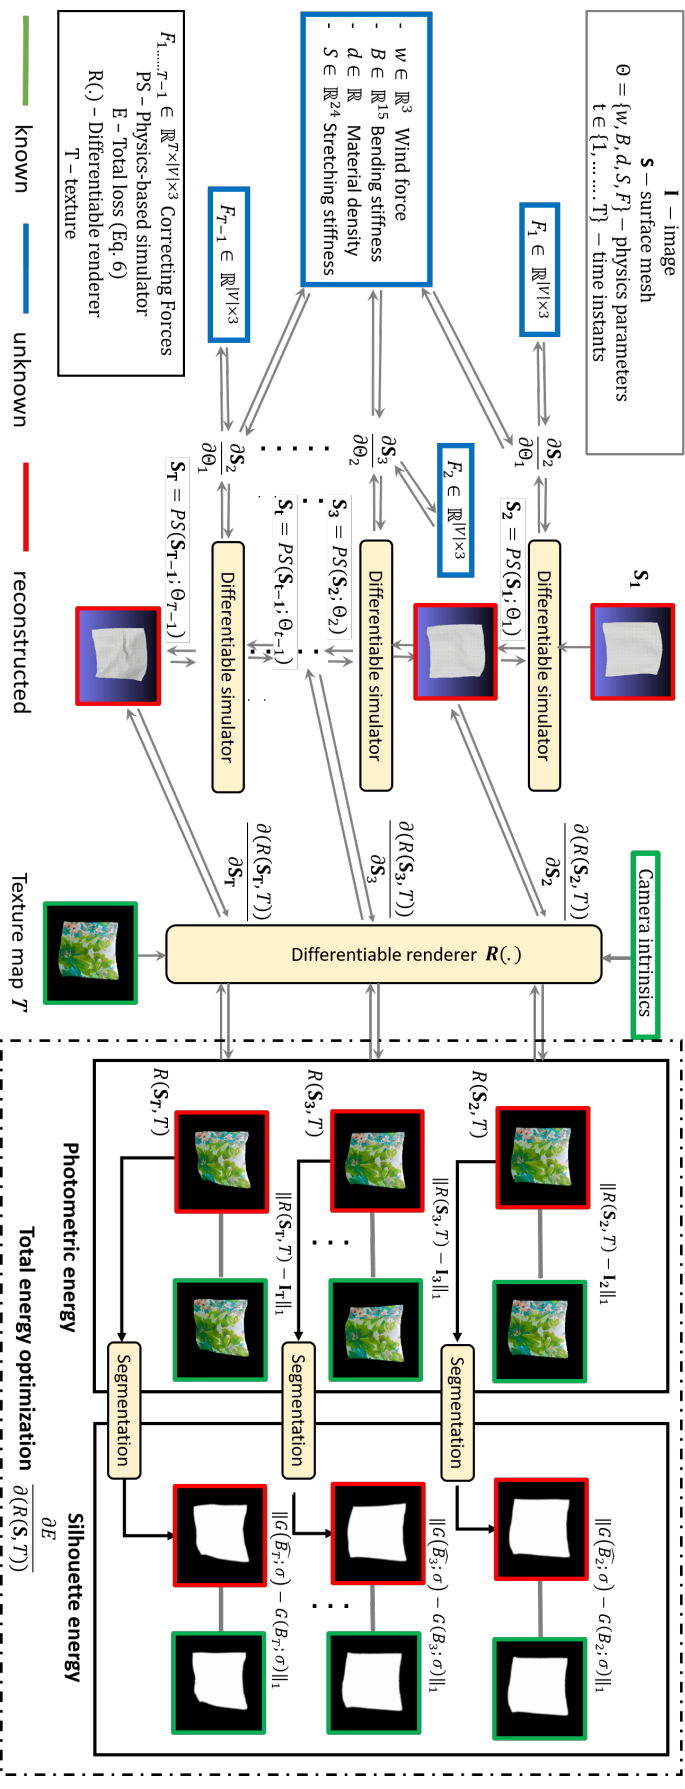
I – image
S – surface mesh
Θ = {w, B, d, S, F} – physics parameters
t ∈ {1,......T} – time instants

- $w \in \mathbb{R}^3$ Wind force
- $B \in \mathbb{R}^{15}$ Bending stiffness
- $d \in \mathbb{R}$ Material density
- $S \in \mathbb{R}^{24}$ Stretching stiffness

$F_1, \ldots, _{T-1} \in \mathbb{R}^{T \times |V| \times 3}$ Correcting Forces
PS – Physics-based simulator
E – Total loss (Eq. 6)
R(.) – Differentiable renderer
T – texture

known
unknown
reconstructed

$F_1 \in \mathbb{R}^{|V| \times 3}$

$F_{T-1} \in \mathbb{R}^{|V| \times 3}$

$F_2 \in \mathbb{R}^{|V| \times 3}$

$\frac{\partial S_2}{\partial \Theta_1}$

$\frac{\partial S_3}{\partial \Theta_2}$

$\frac{\partial S_T}{\partial \Theta_1}$

$S_1$

$S_2 = PS(S_1; \Theta_1)$

$S_3 = PS(S_2; \Theta_2)$

$S_t = PS(S_{t-1}; \Theta_{t-1})$

$S_T = PS(S_{T-1}; \Theta_{T-1})$

Differentiable simulator
Differentiable simulator
Differentiable simulator

$\frac{\partial(R(S_2, T))}{\partial S_2}$

$\frac{\partial(R(S_3, T))}{\partial S_3}$

$\frac{\partial(R(S_T, T))}{\partial S_T}$

Camera intrinsics

Differentiable renderer $R(.)$

Texture map $T$

$R(S_2, T)$
$R(S_3, T)$
$R(S_T, T)$

$\|R(S_2, T) - I_2\|_1$
$\|R(S_3, T) - I_3\|_1$
$\|R(S_T, T) - I_T\|_1$

Photometric energy

Segmentation
Segmentation
Segmentation

$\|G(\widehat{B_2}; \sigma) - G(B_2; \sigma)\|_1$
$\|G(\widehat{B_3}; \sigma) - G(B_3; \sigma)\|_1$
$\|G(\widehat{B_T}; \sigma) - G(B_T; \sigma)\|_1$

Silhouette energy

Total energy optimization $\frac{\partial E}{\partial(R(S, T))}$